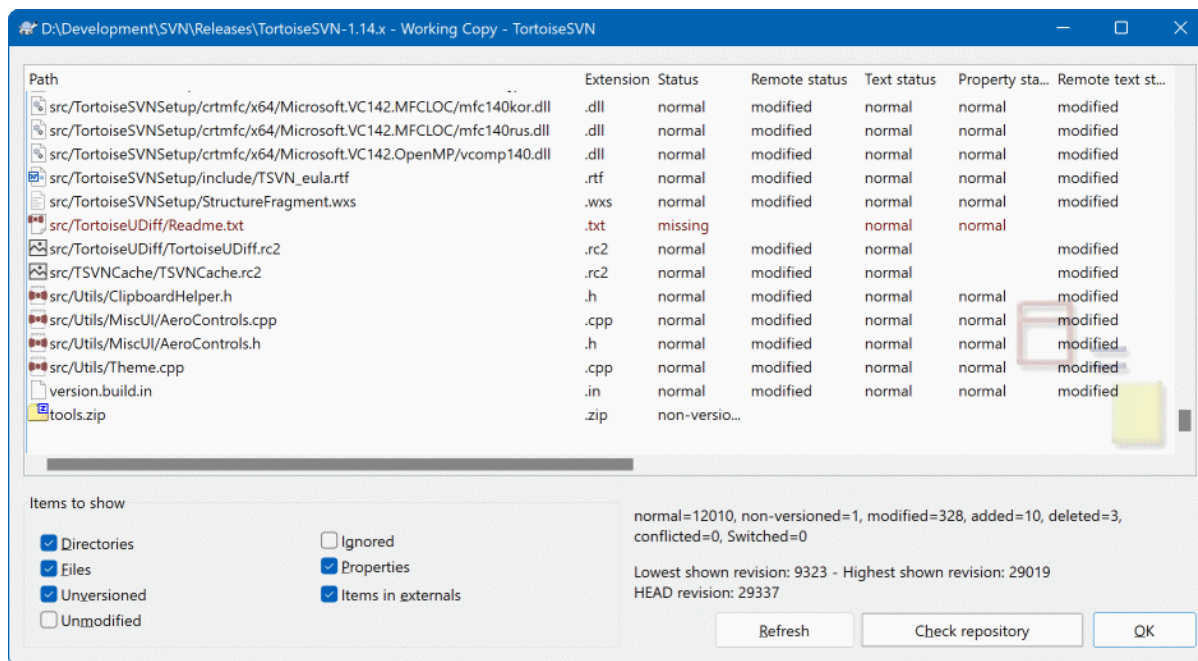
D:\Development\SVN\Releases\TortoiseSVN-1.14.x - Working Copy - TortoiseSVN

| Path | Extension | Status | Remote status | Text status | Property sta... | Remote text st... |
|---|---|---|---|---|---|---|
| src/TortoiseSVNSetup/crtmfc/x64/Microsoft.VC142.MFCLOC/mfc140kor.dll | .dll | normal | modified | normal | normal | modified |
| src/TortoiseSVNSetup/crtmfc/x64/Microsoft.VC142.MFCLOC/mfc140rus.dll | .dll | normal | modified | normal | normal | modified |
| src/TortoiseSVNSetup/crtmfc/x64/Microsoft.VC142.OpenMP/vcomp140.dll | .dll | normal | modified | normal | normal | modified |
| src/TortoiseSVNSetup/include/TSVN_eula.rtf | .rtf | normal | modified | normal | normal | modified |
| src/TortoiseSVNSetup/StructureFragment.wxs | .wxs | normal | modified | normal | normal | modified |
| src/TortoiseUDiff/Readme.txt | .txt | missing | | normal | normal | |
| src/TortoiseUDiff/TortoiseUDiff.rc2 | .rc2 | normal | modified | normal | | modified |
| src/TSVNCache/TSVNCache.rc2 | .rc2 | normal | modified | normal | | modified |
| src/Utils/ClipboardHelper.h | .h | normal | modified | normal | normal | modified |
| src/Utils/MiscUI/AeroControls.cpp | .cpp | normal | modified | normal | normal | modified |
| src/Utils/MiscUI/AeroControls.h | .h | normal | modified | normal | normal | modified |
| src/Utils/Theme.cpp | .cpp | normal | modified | normal | normal | modified |
| version.build.in | .in | normal | modified | normal | normal | modified |
| tools.zip | .zip | non-versio... | | | | |

Items to show

Directories
Files
Unversioned
Unmodified
Ignored
Properties
Items in externals

normal=12010, non-versioned=1, modified=328, added=10, deleted=3, conflicted=0, Switched=0

Lowest shown revision: 9323 - Highest shown revision: 29019
HEAD revision: 29337

Refresh
Check repository
OK